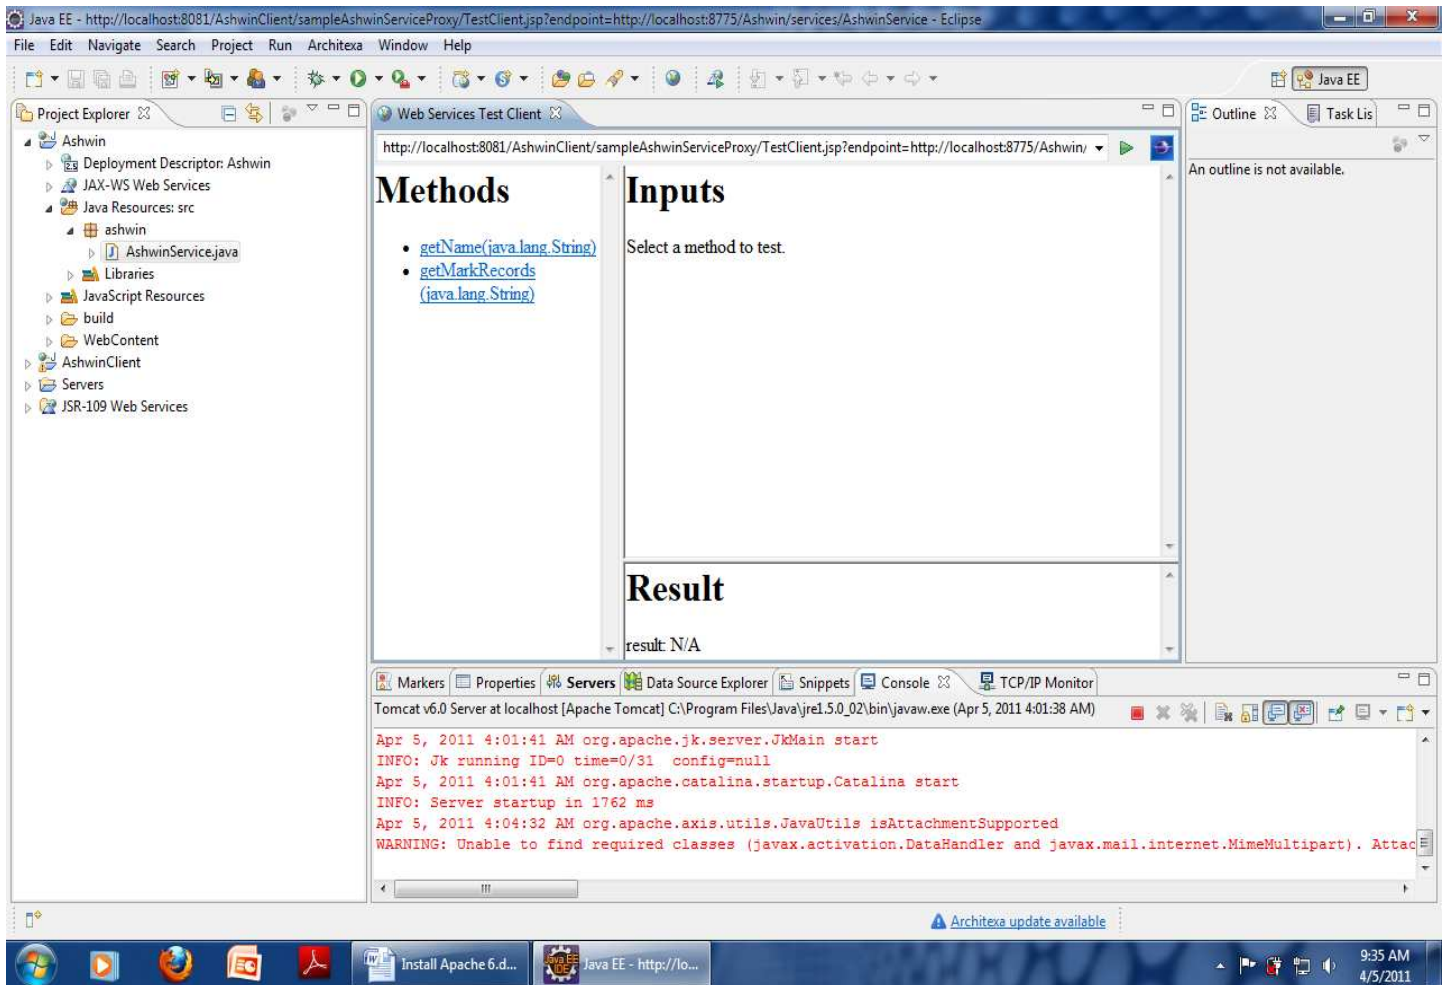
Java EE - http://localhost:8081/AshwinClient/sampleAshwinServiceProxy/TestClient.jsp?endpoint=http://localhost:8775/Ashwin/services/AshwinService - Eclipse

File Edit Navigate Search Project Run Architexa Window Help

Java EE

Project Explorer

Ashwin
Deployment Descriptor: Ashwin
JAX-WS Web Services
Java Resources: src
ashwin
AshwinService.java
Libraries
JavaScript Resources
build
WebContent
AshwinClient
Servers
JSR-109 Web Services

Web Services Test Client

http://localhost:8081/AshwinClient/sampleAshwinServiceProxy/TestClient.jsp?endpoint=http://localhost:8775/Ashwin/

Methods

- getName(java.lang.String)
- getMarkRecords (java.lang.String)

Inputs

Select a method to test.

Result

result: N/A

Outline

Task Lis

An outline is not available.

Markers Properties Servers Data Source Explorer Snippets Console TCP/IP Monitor

Tomcat v6.0 Server at localhost [Apache Tomcat] C:\Program Files\Java\jre1.5.0_02\bin\javaw.exe (Apr 5, 2011 4:01:38 AM)

Apr 5, 2011 4:01:41 AM org.apache.jk.server.JkMain start
INFO: Jk running ID=0 time=0/31 config=null
Apr 5, 2011 4:01:41 AM org.apache.catalina.startup.Catalina start
INFO: Server startup in 1762 ms
Apr 5, 2011 4:04:32 AM org.apache.axis.utils.JavaUtils isAttachmentSupported
WARNING: Unable to find required classes (javax.activation.DataHandler and javax.mail.internet.MimeMultipart). Attac

Architexa update available

Install Apache 6.d...
Java EE - http://lo...
9:35 AM
4/5/2011